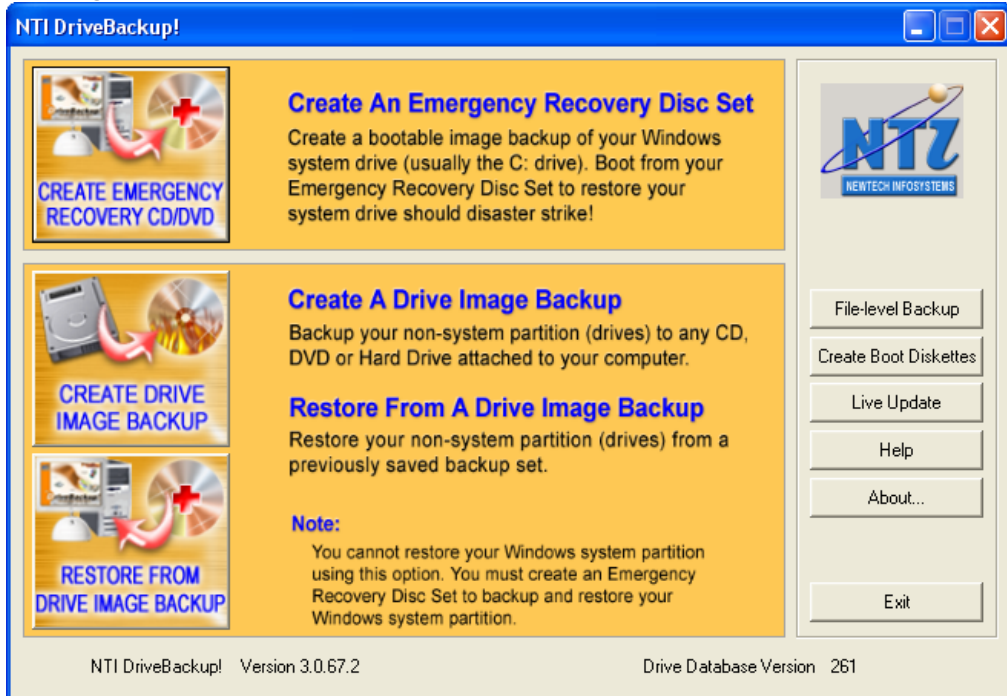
NTI DriveBackup!

CREATE EMERGENCY RECOVERY CD/DVD

Create An Emergency Recovery Disc Set

Create a bootable image backup of your Windows system drive (usually the C: drive). Boot from your Emergency Recovery Disc Set to restore your system drive should disaster strike!

NTI
NEWTECH INFOSYSTEMS

CREATE DRIVE IMAGE BACKUP

Create A Drive Image Backup

Backup your non-system partition (drives) to any CD, DVD or Hard Drive attached to your computer.

RESTORE FROM DRIVE IMAGE BACKUP

Restore From A Drive Image Backup

Restore your non-system partition (drives) from a previously saved backup set.

Note:

You cannot restore your Windows system partition using this option. You must create an Emergency Recovery Disc Set to backup and restore your Windows system partition.

File-level Backup

Create Boot Diskettes

Live Update

Help

About...

Exit

NTI DriveBackup! Version 3.0.67.2

Drive Database Version 261